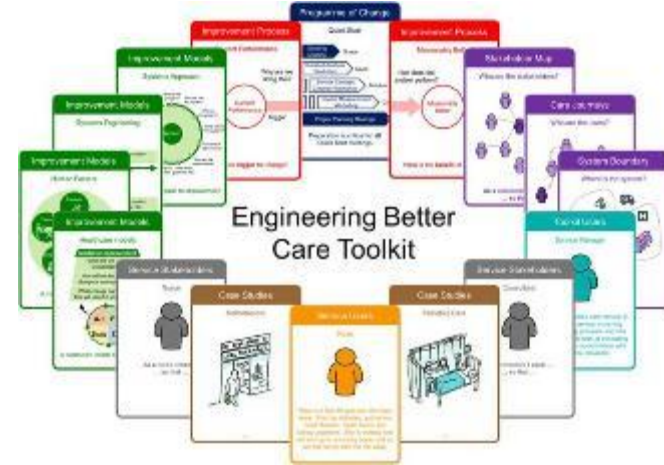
Programme of Change

Improvement Process

Improvement Process

Improvement Models

Systems Engineering

Stakeholder Map

Where are the stakeholders?

Improvement Models

Care Journeys

Improvement Models

System Boundary

Engineering Better Care Toolkit

Improvement Models

Care Users

Service Stakeholders

Service Stakeholders

Case Studies

Case Studies

Service Users